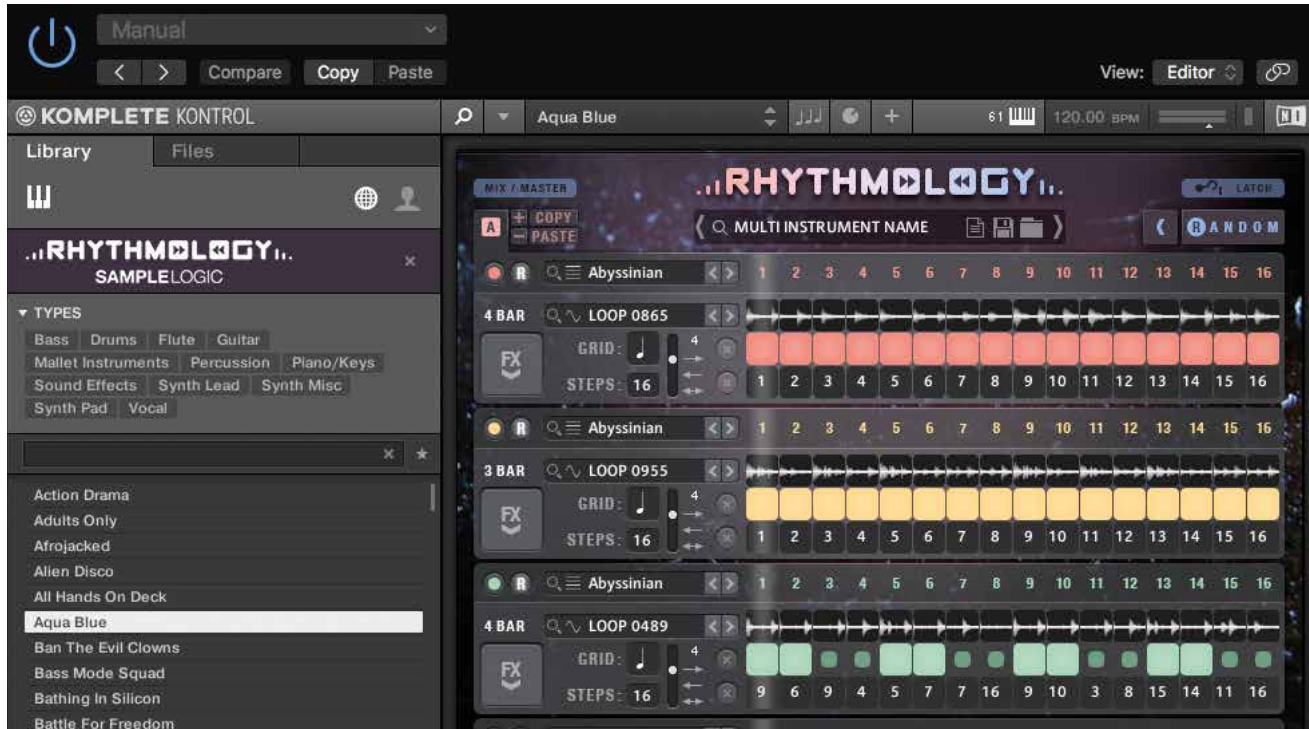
Manual

Compare Copy Paste

View: Editor

KOMPLETE KONTROL

Aqua Blue

61

120.00 BPM

Library Files

RHYTHMOLOGY
SAMPLELOGIC

▼ TYPES

Bass Drums Flute Guitar
Mallet Instruments Percussion Piano/Keys
Sound Effects Synth Lead Synth Misc
Synth Pad Vocal

Action Drama
Adults Only
Afrojacked
Alien Disco
All Hands On Deck
Aqua Blue
Ban The Evil Clowns
Bass Mode Squad
Bathing In Silicon
Battle For Freedom

RHYTHMOLOGY

MIX / MASTER

LATCH

A + COPY − PASTE

MULTI INSTRUMENT NAME

RANDOM

R Abyssinian 1 2 3 4 5 6 7 8 9 10 11 12 13 14 15 16

4 BAR LOOP 0865

GRID: 4

FX

STEPS: 16

1 2 3 4 5 6 7 8 9 10 11 12 13 14 15 16

R Abyssinian 1 2 3 4 5 6 7 8 9 10 11 12 13 14 15 16

3 BAR LOOP 0955

GRID: 4

FX

STEPS: 16

1 2 3 4 5 6 7 8 9 10 11 12 13 14 15 16

R Abyssinian 1 2 3 4 5 6 7 8 9 10 11 12 13 14 15 16

4 BAR LOOP 0489

GRID: 4

FX

STEPS: 16

9 6 9 4 5 7 7 16 9 10 3 8 15 14 11 16